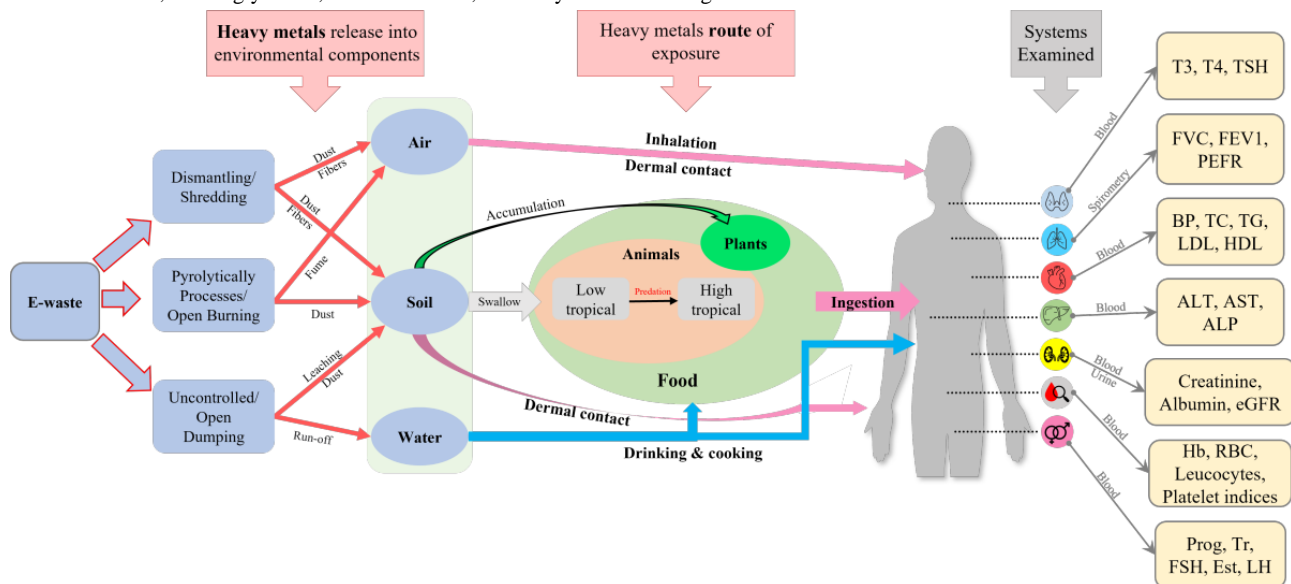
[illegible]

**Heavy metals** release into environmental components

Heavy metals **route** of exposure

Systems Examined

E-waste

Dismantling/ Shredding

Pyrolytically Processes/ Open Burning

Uncontrolled/ Open Dumping

Dust Fibers

Dust Fibers

Fume

Dust

Leaching Dust

Run-off

Air

Soil

Water

Inhalation

Dermal contact

Accumulation

Plants

Animals

Swallow

Low tropical

Predation

High tropical

Food

Dermal contact

Drinking & cooking

Ingestion

Blood

Spirometry

Blood

Blood

Blood Urine

Blood

Blood

T3, T4, TSH

FVC, FEV1, PEFR

BP, TC, TG, LDL, HDL

ALT, AST, ALP

Creatinine, Albumin, eGFR

Hb, RBC, Leucocytes, Platelet indices

Prog, Tr, FSH, Est, LH